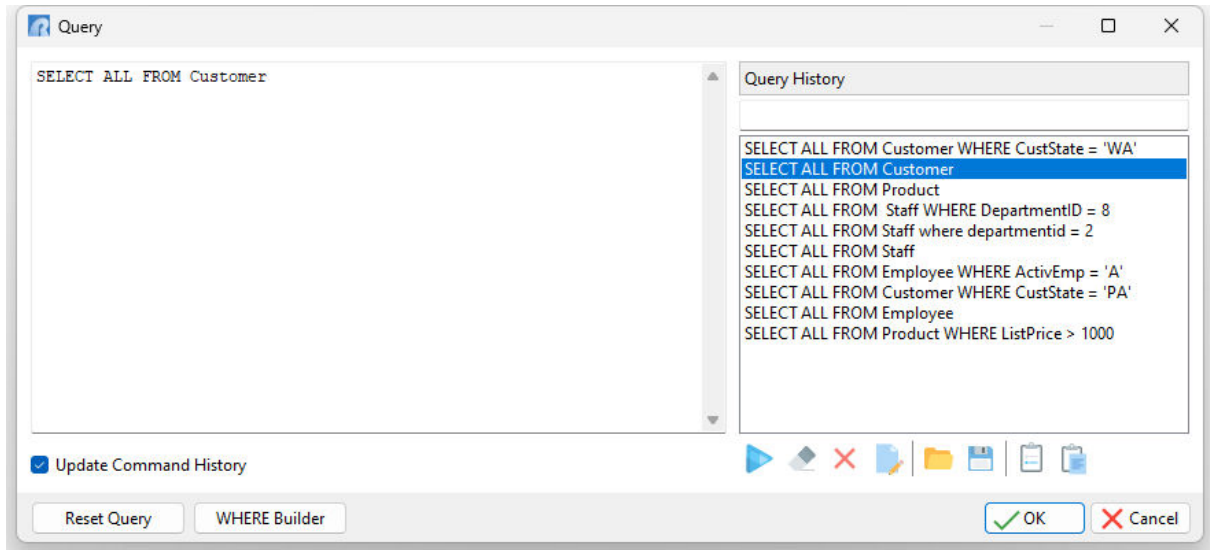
Query

SELECT ALL FROM Customer

Query History

SELECT ALL FROM Customer WHERE CustState = 'WA'
SELECT ALL FROM Customer
SELECT ALL FROM Product
SELECT ALL FROM Staff WHERE DepartmentID = 8
SELECT ALL FROM Staff where departmentid = 2
SELECT ALL FROM Staff
SELECT ALL FROM Employee WHERE ActivEmp = 'A'
SELECT ALL FROM Customer WHERE CustState = 'PA'
SELECT ALL FROM Employee
SELECT ALL FROM Product WHERE ListPrice > 1000

Update Command History

Reset Query
WHERE Builder
OK
Cancel